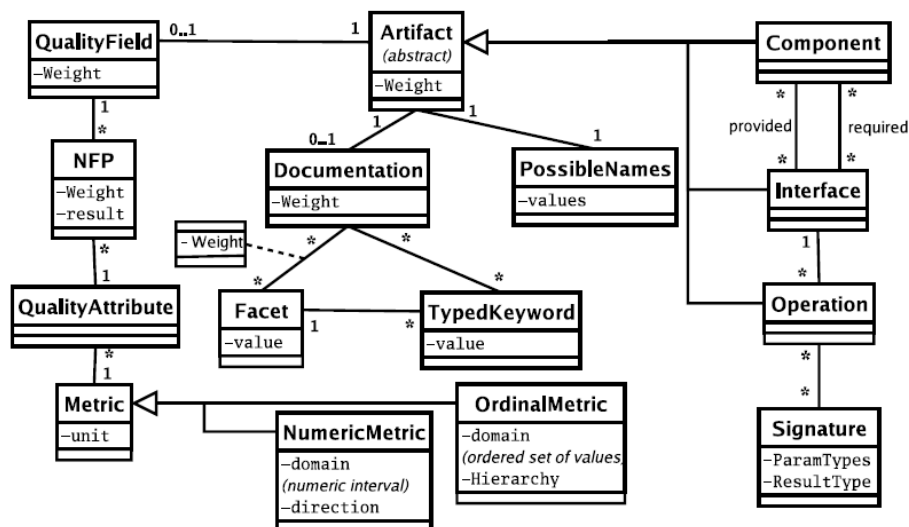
QualityField
-Weight

0..1
1

Artifact
(abstract)
-Weight

Component

1
*

NFP
-Weight
-result

1
1
0..1
1

Documentation
-Weight

PossibleNames
-values

*
*
provided
required
*
*

Interface

- Weight

*
*
*
*
1

QualityAttribute

*
1

Facet
-value

1
*

TypedKeyword
-value

*

Operation

*
*

Metric
-unit

NumericMetric
-domain
(numeric interval)
-direction

OrdinalMetric
-domain
(ordered set of values)
-Hierarchy

Signature
-ParamTypes
-ResultType